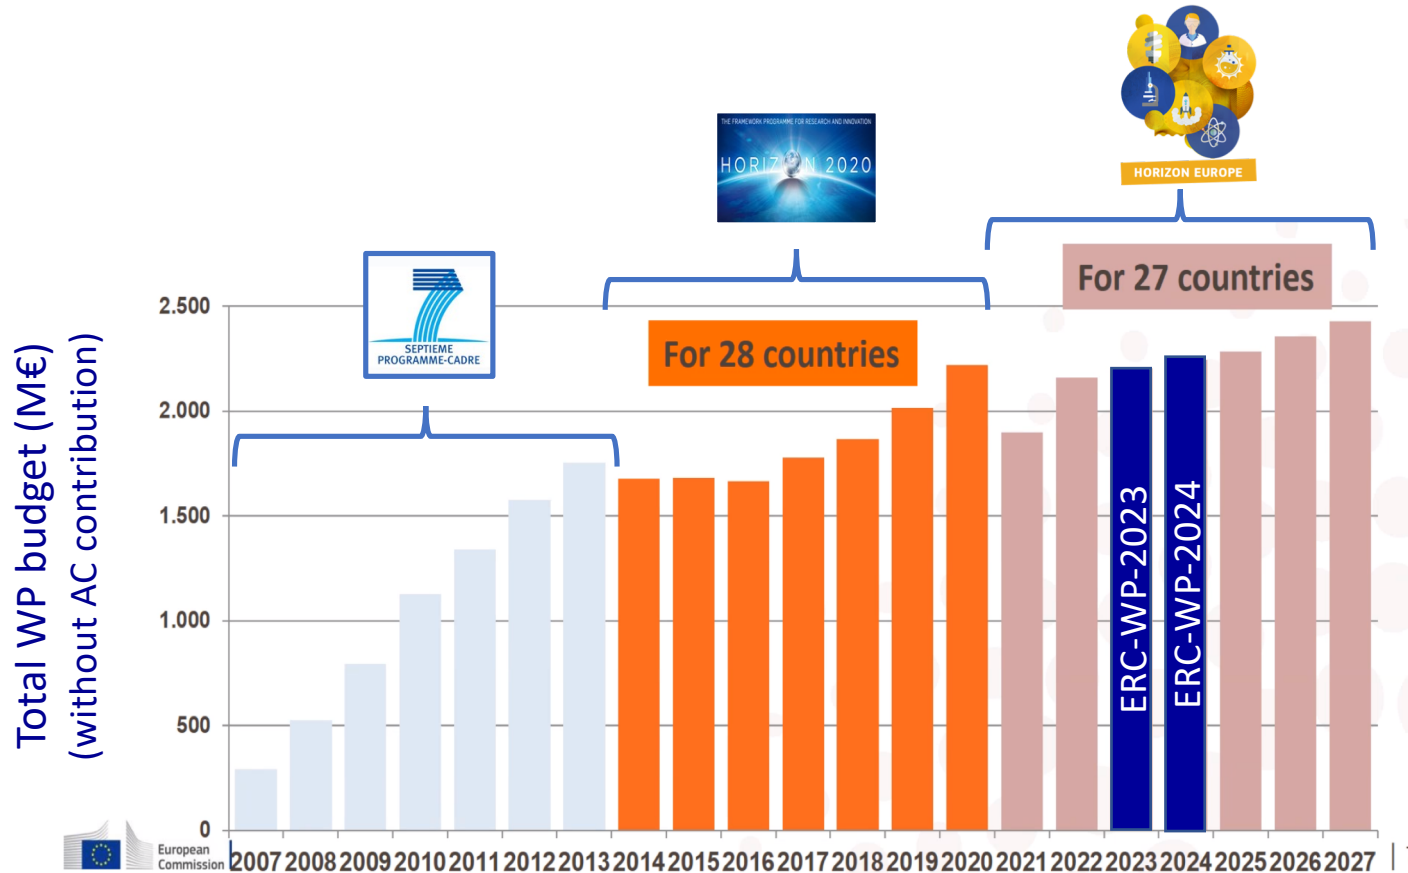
HORIZON EUROPE

THE FRAMEWORK PROGRAMME FOR RESEARCH AND INNOVATION
HORIZON 2020

For 27 countries

SEPTIEME PROGRAMME-CADRE

For 28 countries

Total WP budget (M€)
(without AC contribution)

2.500
2.000
1.500
1.000
500
0

ERC-WP-2023
ERC-WP-2024

European Commission

2007 2008 2009 2010 2011 2012 2013 2014 2015 2016 2017 2018 2019 2020 2021 2022 2023 2024 2025 2026 2027